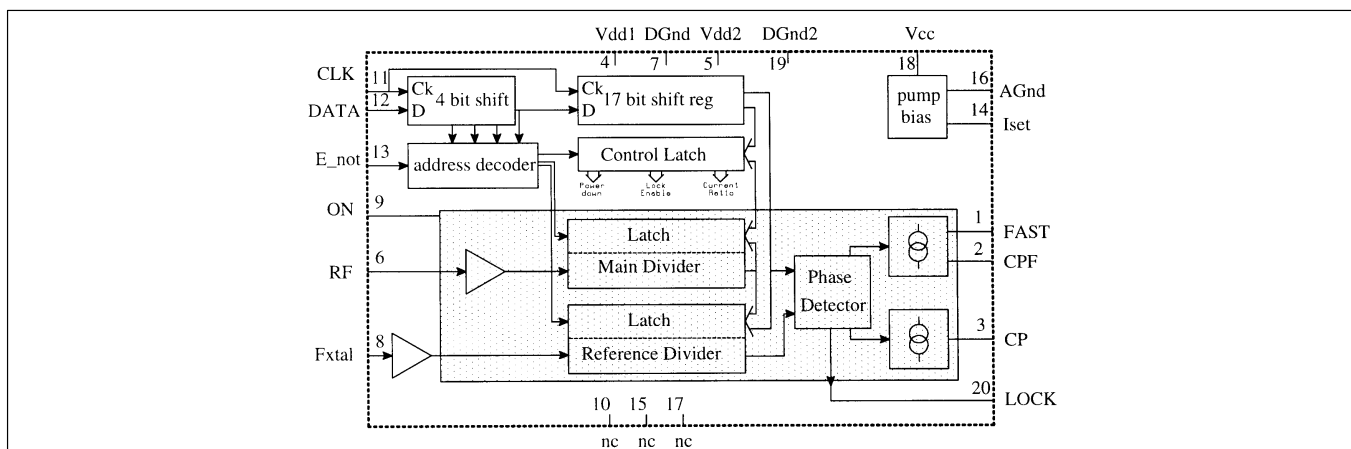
Vdd1 DGnd Vdd2 DGnd2 Vcc
4 7 5 19 18

CLK 11
DATA 12
Ck D 4 bit shift
Ck D 17 bit shift reg
pump bias
16 AGnd
14 Iset

E_not 13
address decoder
Control Latch
Power down
Lock Enable
Current Ratio

ON 9

Latch
Main Divider
RF 6

Phase Detector

Latch
Reference Divider
Fxtal 8

1 FAST
2 CPF
3 CP
20 LOCK

10 15 17
nc nc nc